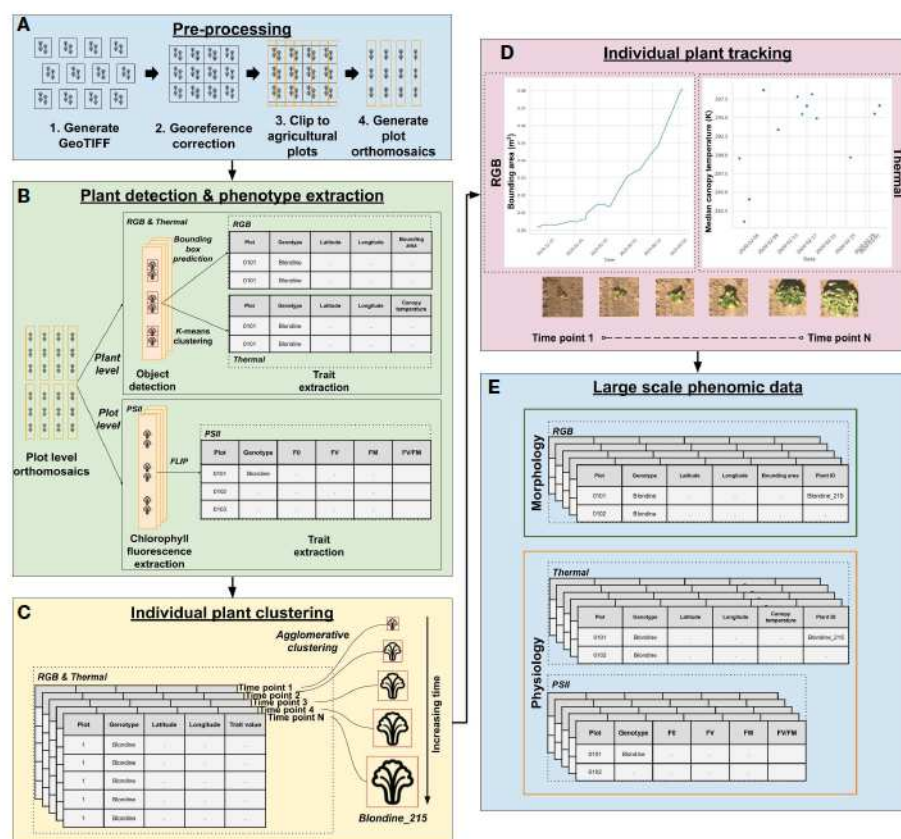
A

Pre-processing

1. Generate GeoTIFF

2. Georeference correction

3. Clip to agricultural plots

4. Generate plot orthomosaics

B

Plant detection & phenotype extraction

RGB & Thermal

Bounding box prediction

RGB

| Plot | Genotype | Latitude | Longitude | Bounding area |
|---|---|---|---|---|
| 0101 | Blondine | ... | ... | ... |
| 0101 | Blondine | ... | ... | ... |

K-means clustering

| Plot | Genotype | Latitude | Longitude | Canopy temperature |
|---|---|---|---|---|
| 0101 | Blondine | ... | ... | ... |
| 0101 | Blondine | ... | ... | ... |

Thermal

Plant level

Object detection

Trait extraction

Plot level

PSII

FLIP

PSII

| Plot | Genotype | F0 | FV | FM | FV/FM |
|---|---|---|---|---|---|
| 0101 | Blondine | ... | ... | ... | ... |
| 0102 | ... | ... | ... | ... | ... |
| 0103 | ... | ... | ... | ... | ... |

Plot level orthomosaics

Chlorophyll fluorescence extraction

Trait extraction

C

Individual plant clustering

Agglomerative clustering

RGB & Thermal

Time point 1
Time point 2
Time point 3
Time point 4
Time point N

| Plot | Genotype | Latitude | Longitude | Trait value |
|---|---|---|---|---|
| 1 | Blondine | ... | ... | ... |
| 1 | Blondine | ... | ... | ... |
| 1 | Blondine | ... | ... | ... |
| 1 | Blondine | ... | ... | ... |
| 1 | Blondine | ... | ... | ... |

Increasing time

Blondine_215

D

Individual plant tracking

RGB

Bounding area ($m^2$)

Date

Median canopy temperature (K)

Date

Thermal

Time point 1

Time point N

E

Large scale phenomic data

RGB

Morphology

| Plot | Genotype | Latitude | Longitude | Bounding area | Plant ID |
|---|---|---|---|---|---|
| 0101 | Blondine | ... | ... | ... | Blondine_215 |
| 0102 | Blondine | ... | ... | ... | ... |

Thermal

| Plot | Genotype | Latitude | Longitude | Canopy temperature | Plant ID |
|---|---|---|---|---|---|
| 0101 | Blondine | ... | ... | ... | Blondine_215 |
| 0102 | Blondine | ... | ... | ... | ... |

Physiology

PSII

| Plot | Genotype | F0 | FV | FM | FV/FM |
|---|---|---|---|---|---|
| 0101 | Blondine | ... | ... | ... | ... |
| 0102 | ... | ... | ... | ... | ... |